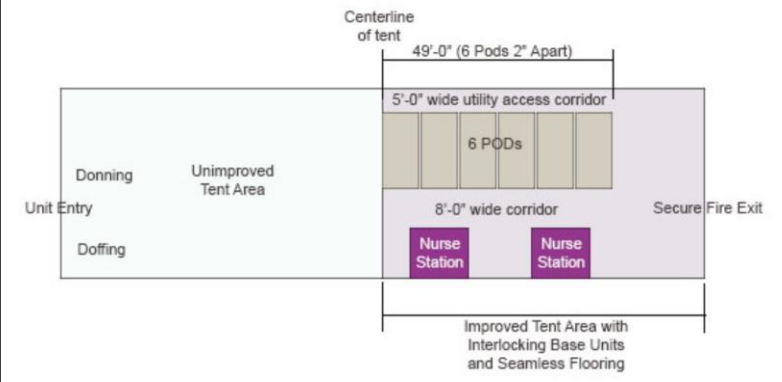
Centerline of tent

49'-0" (6 Pods 2" Apart)

5'-0" wide utility access corridor

6 PODs

Donning

Unimproved Tent Area

Unit Entry

8'-0" wide corridor

Secure Fire Exit

Doffing

Nurse Station

Nurse Station

Improved Tent Area with Interlocking Base Units and Seamless Flooring